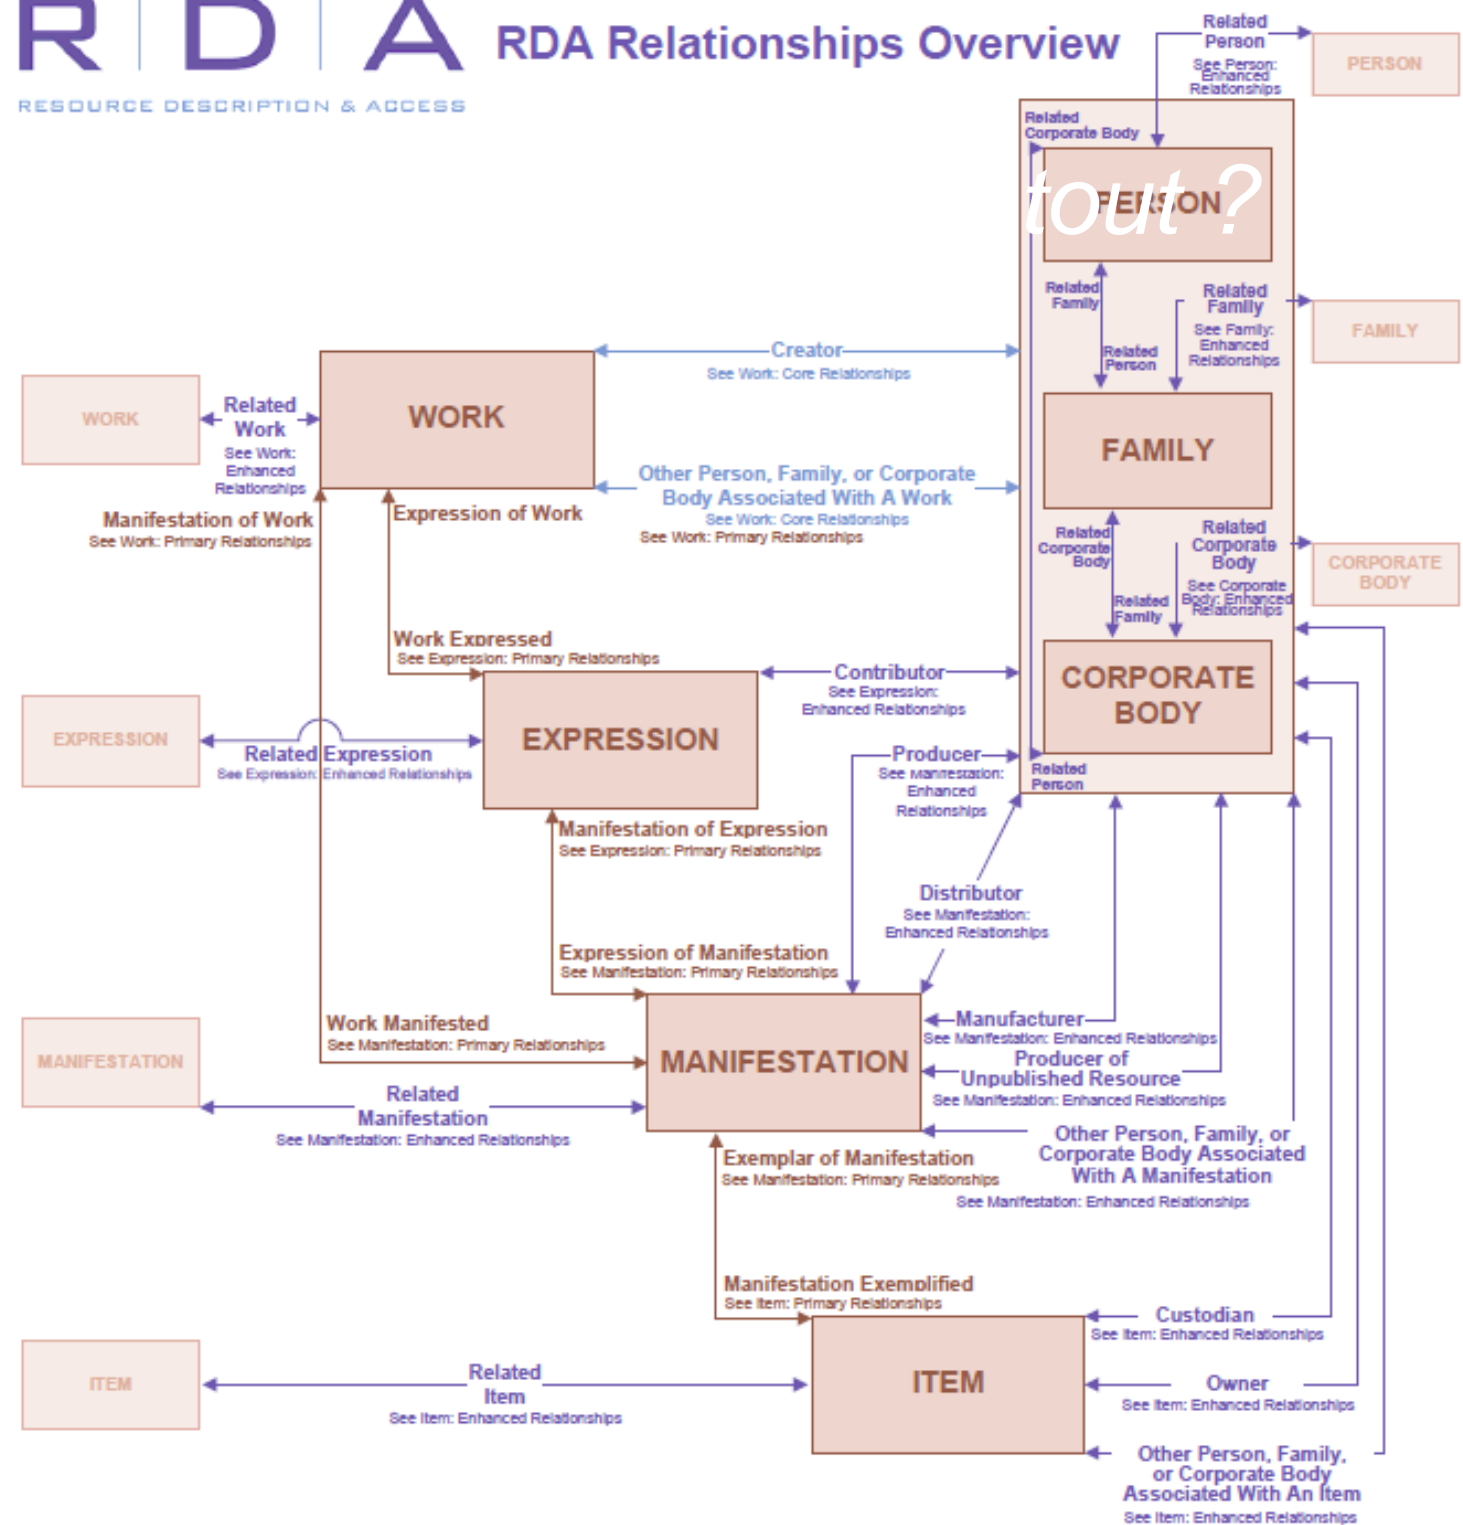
R | D | A

RESOURCE DESCRIPTION & ACCESS

RDA Relationships Overview

Related Person
See Person: Enhanced Relationships

PERSON

Related Corporate Body

PERSON

tout ?

Related Family

Related Person

Related Family
See Family: Enhanced Relationships

FAMILY

FAMILY

Related Corporate Body

Related Family

Related Corporate Body
See Corporate Body: Enhanced Relationships

CORPORATE BODY

CORPORATE BODY

Related Person

Creator
See Work: Core Relationships

WORK

WORK

Related Work
See Work: Enhanced Relationships

Other Person, Family, or Corporate Body Associated With A Work
See Work: Core Relationships
See Work: Primary Relationships

Manifestation of Work
See Work: Primary Relationships

Expression of Work

Work Expressed
See Expression: Primary Relationships

Contributor
See Expression: Enhanced Relationships

EXPRESSION

EXPRESSION

Related Expression
See Expression: Enhanced Relationships

Producer
See Manifestation: Enhanced Relationships

Manifestation of Expression
See Expression: Primary Relationships

Distributor
See Manifestation: Enhanced Relationships

Expression of Manifestation
See Manifestation: Primary Relationships

Work Manifested
See Manifestation: Primary Relationships

MANIFESTATION

MANIFESTATION

Manufacturer
See Manifestation: Enhanced Relationships

Producer of Unpublished Resource
See Manifestation: Enhanced Relationships

Related Manifestation
See Manifestation: Enhanced Relationships

Other Person, Family, or Corporate Body Associated With A Manifestation
See Manifestation: Enhanced Relationships

Exemplar of Manifestation
See Manifestation: Primary Relationships

Manifestation Exemplified
See Item: Primary Relationships

Custodian
See Item: Enhanced Relationships

ITEM

ITEM

Related Item
See Item: Enhanced Relationships

Owner
See Item: Enhanced Relationships

Other Person, Family, or Corporate Body Associated With An Item
See Item: Enhanced Relationships